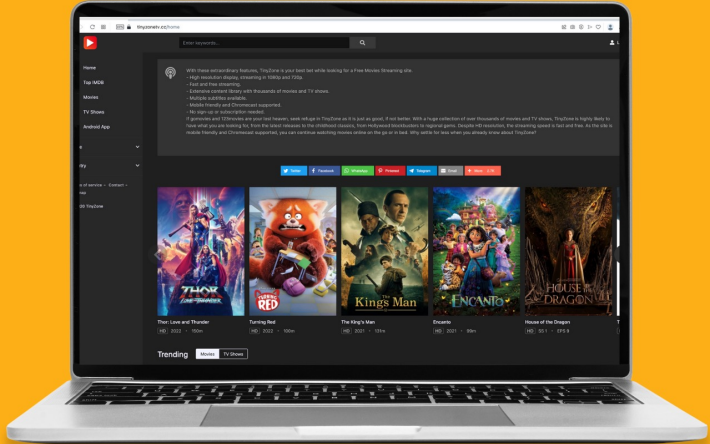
tinyzonetv.cc/home

Enter keywords...

Home
Top IMDB
Movies
TV Shows
Android App

ry

of service - Contact
ne

th TinyZone

With these extraordinary features, TinyZone is your best bet while looking for a Free Movies Streaming site.
- High resolution display, streaming in 1080p and 720p.
- Fast and free streaming.
- Extensive content library with thousands of movies and TV shows.
- Multiple subtitles available.
- Mobile friendly and Chromecast supported.
- No sign-up or subscription needed.
If gomovies and 123movies are your last heaven, seek refuge in TinyZone as it is just as good, if not better. With a huge collection of over thousands of movies and TV shows, TinyZone is highly likely to have what you are looking for, from the latest releases to the childhood classics, from Hollywood blockbusters to regional gems. Despite HD resolution, the streaming speed is fast and free. As the site is mobile friendly and Chromecast supported, you can continue watching movies online on the go or in bed. Why settle for less when you already know about TinyZone?

Twitter Facebook WhatsApp Pinterest Telegram Email More

THOR LOVE AND THUNDER
Thor: Love and Thunder
HD 2022 · 119m

TURNING RED
Turning Red
HD 2022 · 100m

The Kings Man
The King's Man
HD 2021 · 131m

ENCANTO
Encanto
HD 2021 · 99m

HOUSE OF THE DRAGON
House of the Dragon
HD SS 1 · EPS 9

Trending Movies TV Shows